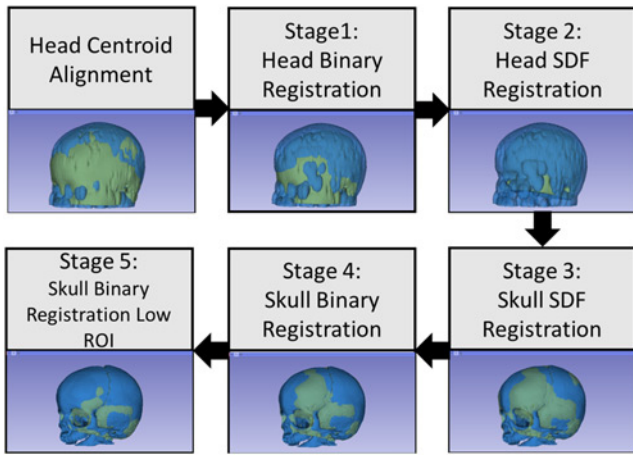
Head Centroid Alignment

Stage1: Head Binary Registration

Stage 2: Head SDF Registration

Stage 3: Skull SDF Registration

Stage 4: Skull Binary Registration

Stage 5: Skull Binary Registration Low ROI